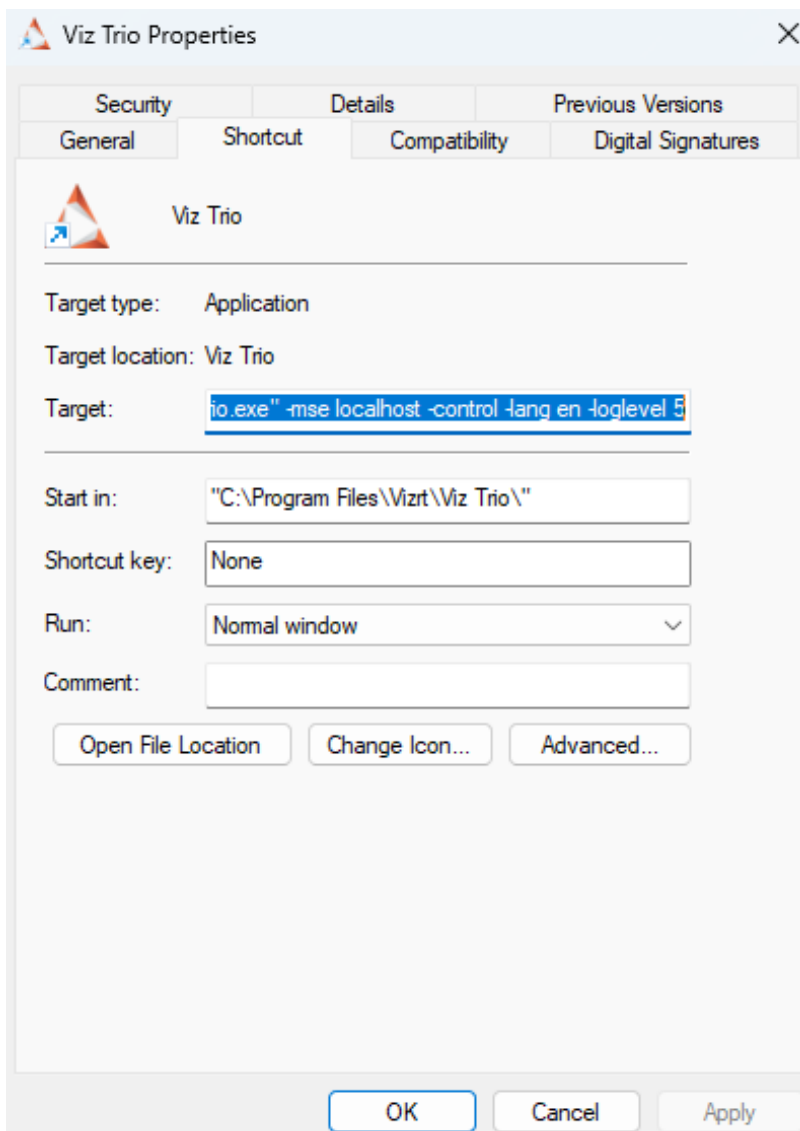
Viz Trio Properties

Security
Details
Previous Versions
General
Shortcut
Compatibility
Digital Signatures

Viz Trio

Target type: Application

Target location: Viz Trio

Target: io.exe" -mse localhost -control -lang en -loglevel 5

Start in: "C:\Program Files\Vizrt\Viz Trio\"

Shortcut key: None

Run: Normal window

Comment:

Open File Location
Change Icon...
Advanced...

OK
Cancel
Apply